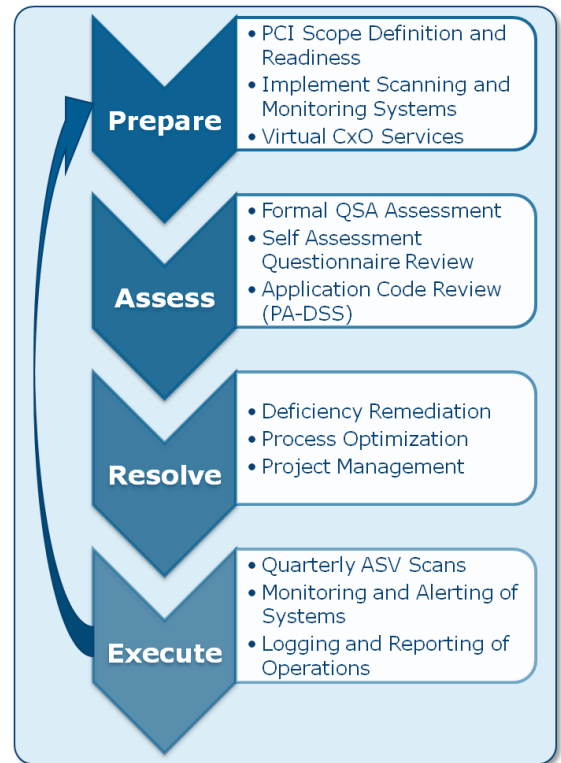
Prepare

• PCI Scope Definition and Readiness
• Implement Scanning and Monitoring Systems
• Virtual CxO Services

Assess

• Formal QSA Assessment
• Self Assessment Questionnaire Review
• Application Code Review (PA-DSS)

Resolve

• Deficiency Remediation
• Process Optimization
• Project Management

Execute

• Quarterly ASV Scans
• Monitoring and Alerting of Systems
• Logging and Reporting of Operations